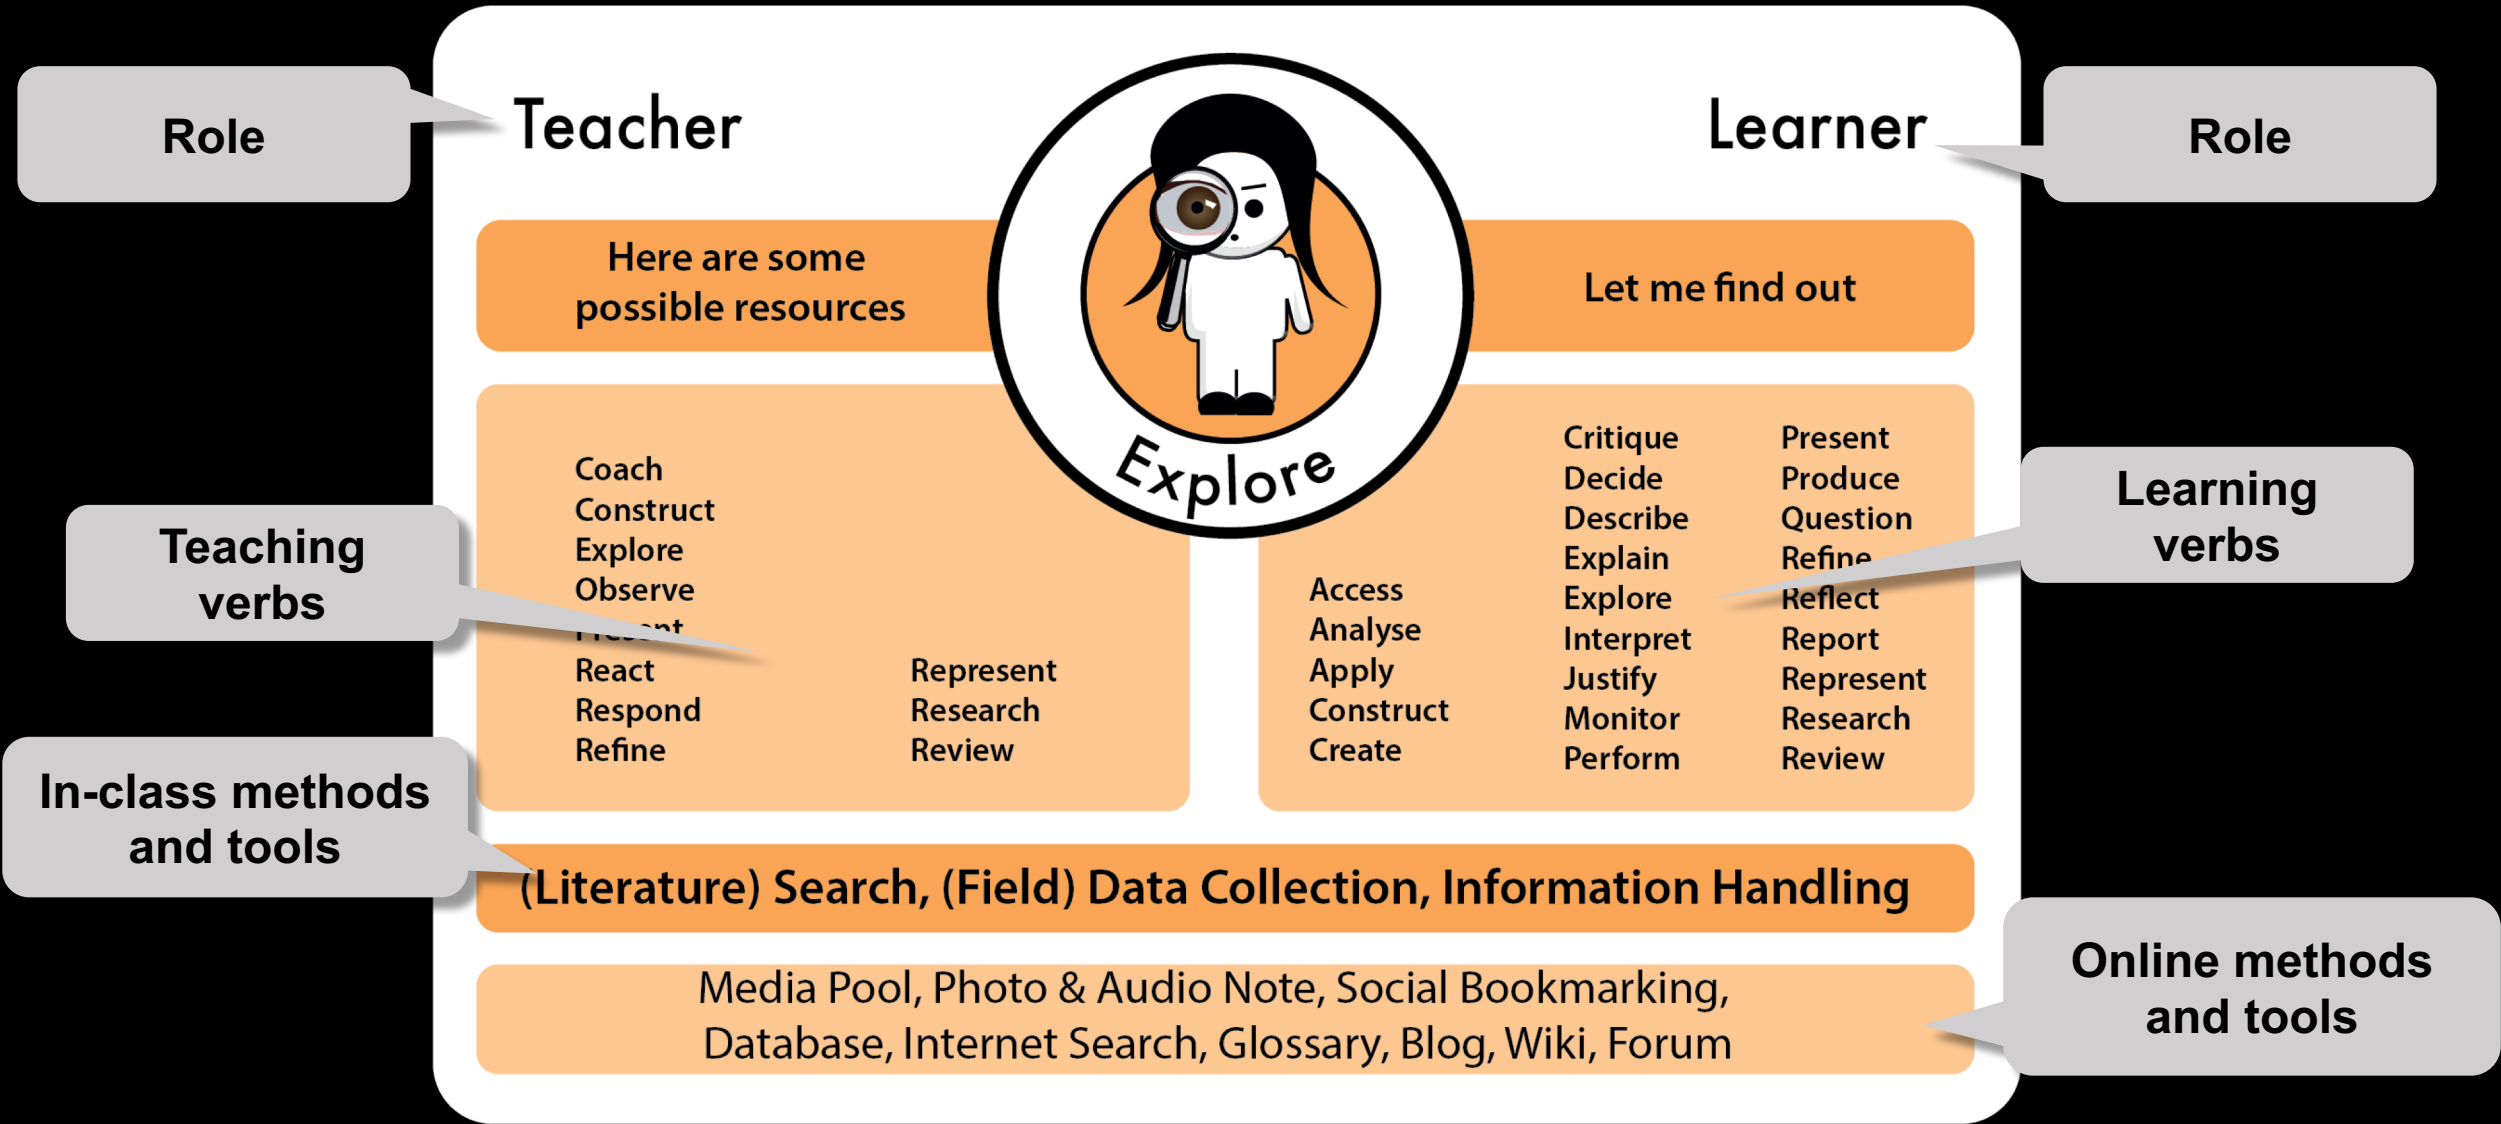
Role

Teacher

Learner

Role

Here are some possible resources

Let me find out

Explore

Teaching verbs

Coach
Construct
Explore
Observe
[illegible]
React
Respond
Refine

Represent
Research
Review

Access
Analyse
Apply
Construct
Create

Critique
Decide
Describe
Explain
Explore
Interpret
Justify
Monitor
Perform

Present
Produce
Question
Refine
Reflect
Report
Represent
Research
Review

Learning verbs

In-class methods and tools

(Literature) Search, (Field) Data Collection, Information Handling

Media Pool, Photo & Audio Note, Social Bookmarking, Database, Internet Search, Glossary, Blog, Wiki, Forum

Online methods and tools